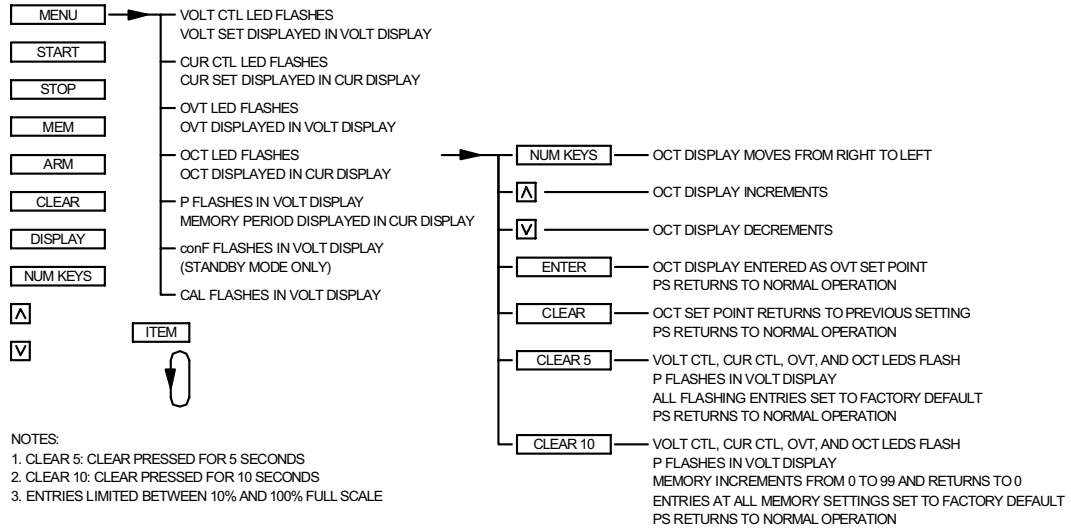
MENU

START

STOP

MEM

ARM

CLEAR

DISPLAY

NUM KEYS

Λ

V

ITEM

VOLT CTL LED FLASHES
VOLT SET DISPLAYED IN VOLT DISPLAY

CUR CTL LED FLASHES
CUR SET DISPLAYED IN CUR DISPLAY

OVT LED FLASHES
OVT DISPLAYED IN VOLT DISPLAY

OCT LED FLASHES
OCT DISPLAYED IN CUR DISPLAY

P FLASHES IN VOLT DISPLAY
MEMORY PERIOD DISPLAYED IN CUR DISPLAY

conF FLASHES IN VOLT DISPLAY
(STANDBY MODE ONLY)

CAL FLASHES IN VOLT DISPLAY

NUM KEYS — OCT DISPLAY MOVES FROM RIGHT TO LEFT

Λ — OCT DISPLAY INCREMENTS

V — OCT DISPLAY DECREMENTS

ENTER — OCT DISPLAY ENTERED AS OVT SET POINT
PS RETURNS TO NORMAL OPERATION

CLEAR — OCT SET POINT RETURNS TO PREVIOUS SETTING
PS RETURNS TO NORMAL OPERATION

CLEAR 5 — VOLT CTL, CUR CTL, OVT, AND OCT LEDS FLASH
P FLASHES IN VOLT DISPLAY
ALL FLASHING ENTRIES SET TO FACTORY DEFAULT
PS RETURNS TO NORMAL OPERATION

CLEAR 10 — VOLT CTL, CUR CTL, OVT, AND OCT LEDS FLASH
P FLASHES IN VOLT DISPLAY
MEMORY INCREMENTS FROM 0 TO 99 AND RETURNS TO 0
ENTRIES AT ALL MEMORY SETTINGS SET TO FACTORY DEFAULT
PS RETURNS TO NORMAL OPERATION

NOTES:
1. CLEAR 5: CLEAR PRESSED FOR 5 SECONDS
2. CLEAR 10: CLEAR PRESSED FOR 10 SECONDS
3. ENTRIES LIMITED BETWEEN 10% AND 100% FULL SCALE